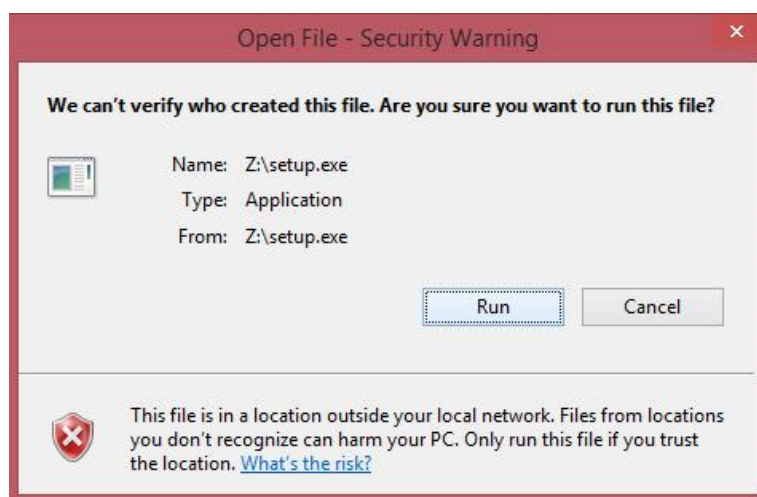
Open File - Security Warning

We can't verify who created this file. Are you sure you want to run this file?

Name: Z:\setup.exe
Type: Application
From: Z:\setup.exe

Run
Cancel

This file is in a location outside your local network. Files from locations you don't recognize can harm your PC. Only run this file if you trust the location. What's the risk?